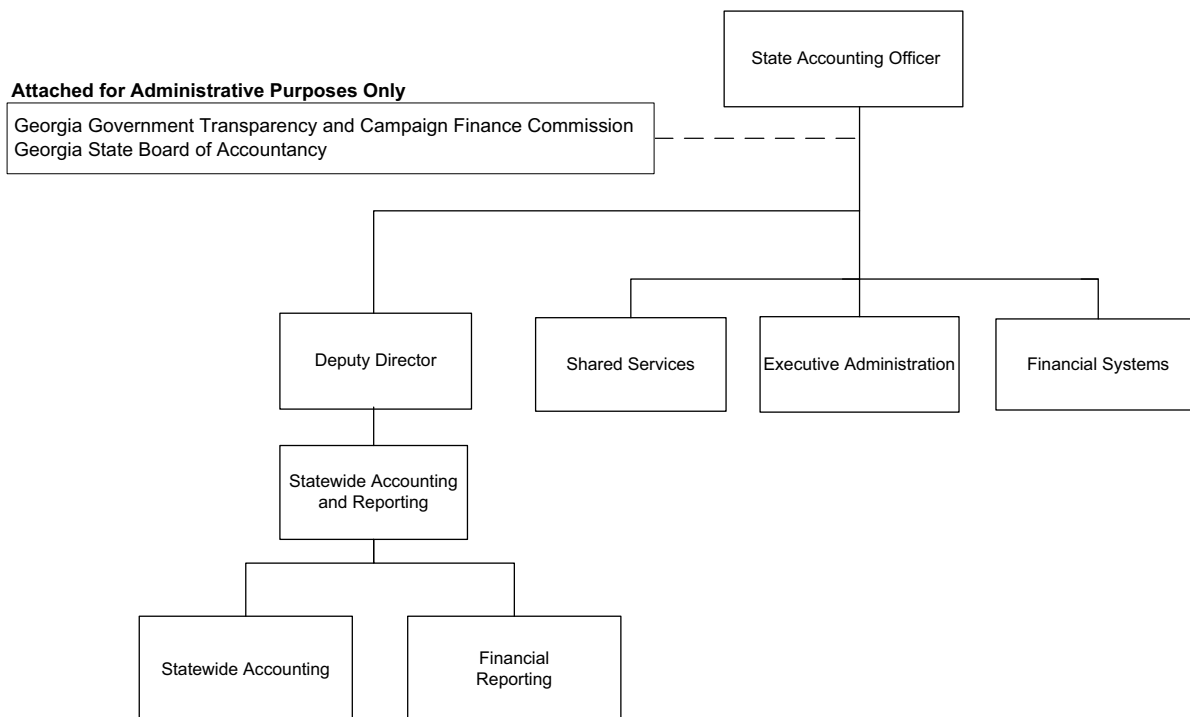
State Accounting Officer

Attached for Administrative Purposes Only

Georgia Government Transparency and Campaign Finance Commission
Georgia State Board of Accountancy

Deputy Director

Shared Services

Executive Administration

Financial Systems

Statewide Accounting and Reporting

Statewide Accounting

Financial Reporting